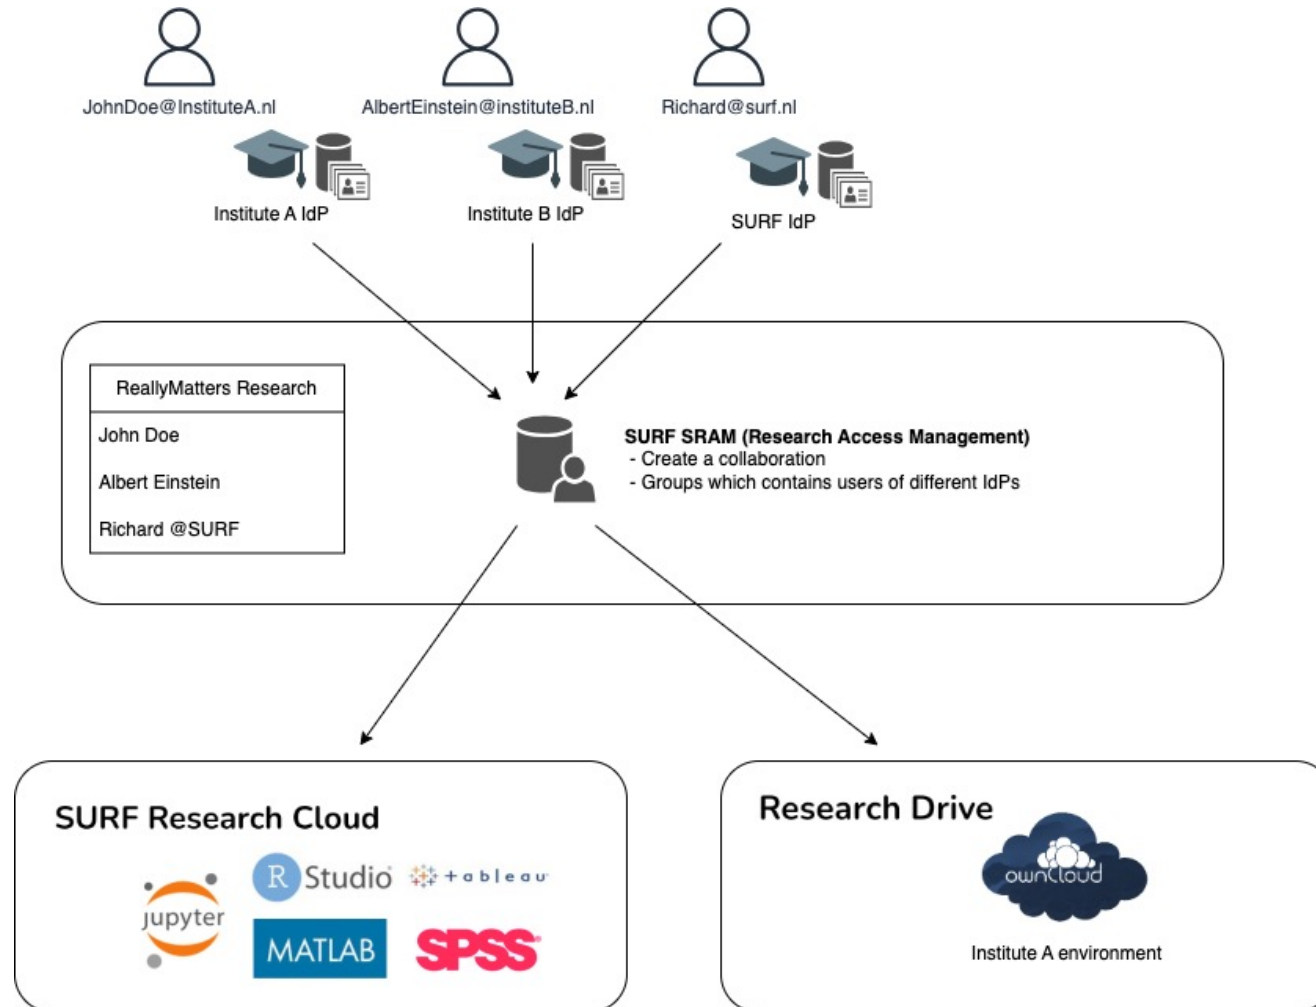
JohnDoe@InstituteA.nl

AlbertEinstein@instituteB.nl

Richard@surf.nl

Institute A IdP

Institute B IdP

SURF IdP

| ReallyMatters Research |
|---|
| John Doe |
| Albert Einstein |
| Richard @SURF |

SURF SRAM (Research Access Management)
- Create a collaboration
- Groups which contains users of different IdPs

SURF Research Cloud

jupyter

R Studio

tableau

MATLAB

SPSS

Research Drive

ownCloud

Institute A environment